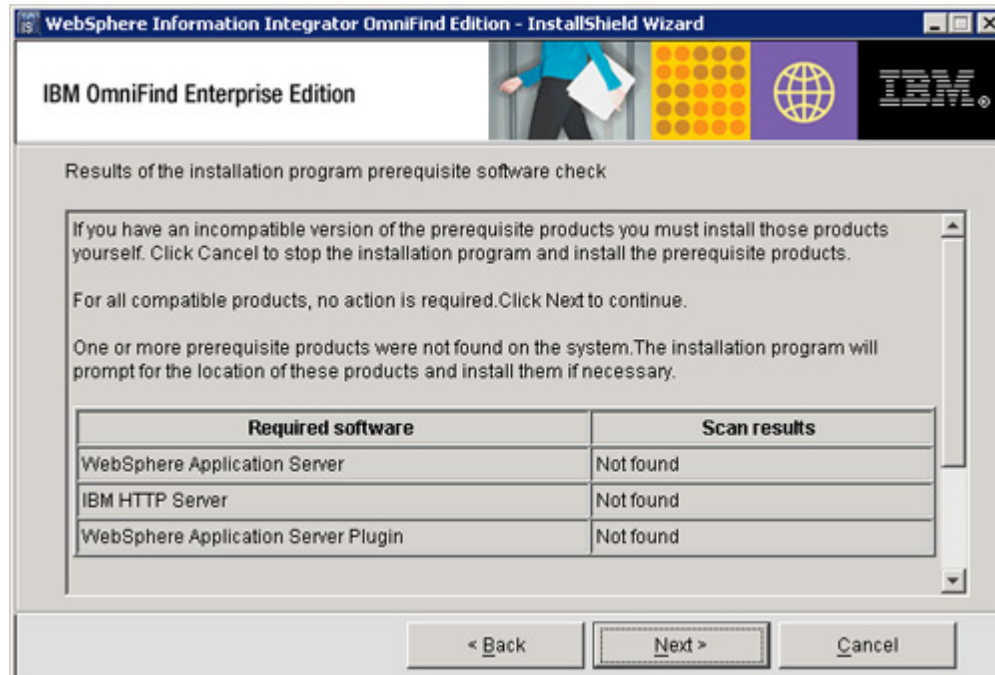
WebSphere Information Integrator OmniFind Edition - InstallShield Wizard

IBM OmniFind Enterprise Edition

IBM.

Results of the installation program prerequisite software check

If you have an incompatible version of the prerequisite products you must install those products yourself. Click Cancel to stop the installation program and install the prerequisite products.

For all compatible products, no action is required.Click Next to continue.

One or more prerequisite products were not found on the system.The installation program will prompt for the location of these products and install them if necessary.

| Required software | Scan results |
|---|---|
| WebSphere Application Server | Not found |
| IBM HTTP Server | Not found |
| WebSphere Application Server Plugin | Not found |

< Back

Next >

Cancel